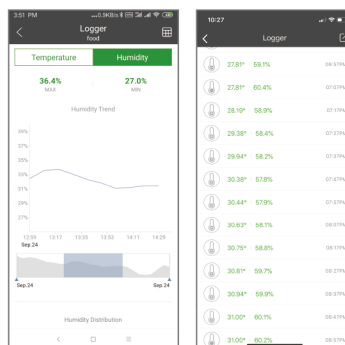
3:51 PM ...0.9KB/s

Logger
food

Temperature Humidity

36.4%
MAX

27.0%
MIN

Humidity Trend

39%
37%
35%
33%
31%
29%
27%

12:59 13:17 13:35 13:53 14:11 14:29
Sep.24

Sep.24 Sep.24

Humidity Distribution

10:27

Logger

27.81° 59.1% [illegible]
27.81° 60.4% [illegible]
28.19° 58.9% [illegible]
29.38° 58.4% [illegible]
29.94° 58.2% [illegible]
30.38° 57.8% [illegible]
30.44° 57.9% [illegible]
30.63° 58.1% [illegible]
30.75° 58.8% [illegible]
30.81° 59.7% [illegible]
30.94° 59.9% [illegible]
31.00° 60.1% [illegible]
31.00° 60.2% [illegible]